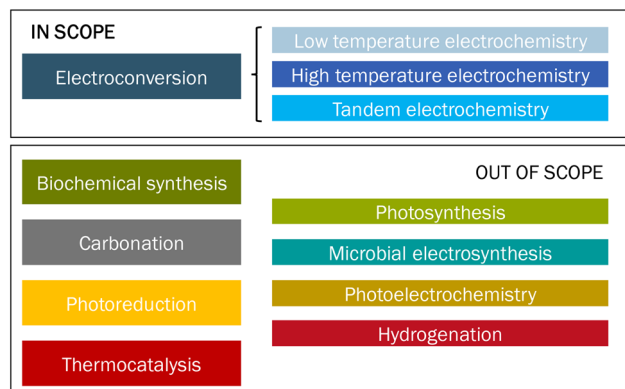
IN SCOPE

Electroconversion

Low temperature electrochemistry

High temperature electrochemistry

Tandem electrochemistry

Biochemical synthesis

Carbonation

Photoreduction

Thermocatalysis

OUT OF SCOPE

Photosynthesis

Microbial electrosynthesis

Photoelectrochemistry

Hydrogenation